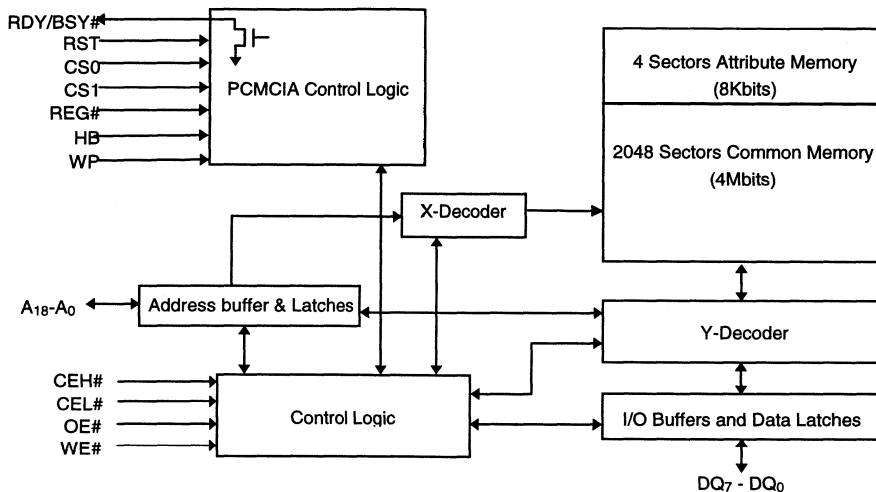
RDY/BSY#
RST
CS0
CS1
REG#
HB
WP

PCMCIA Control Logic

4 Sectors Attribute Memory
(8Kbits)

2048 Sectors Common Memory
(4Mbits)

X-Decoder

$A_{18}$-$A_0$

Address buffer & Latches

Y-Decoder

CEH#
CEL#
OE#
WE#

Control Logic

I/O Buffers and Data Latches

$DQ_7$ - $DQ_0$